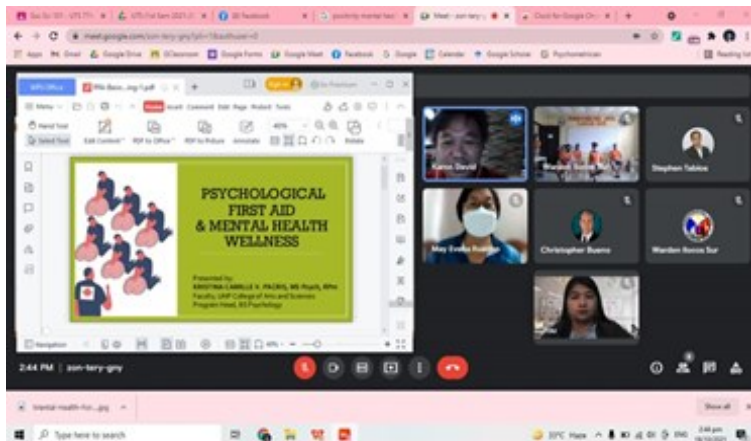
PSYCHOLOGICAL FIRST AID & MENTAL HEALTH WELLNESS

Presented by:
KRISTINA CAMILLE V. PACRIS, MS Psych, RPm
Faculty, UNP College of Arts and Sciences
Program Head, BS Psychology

WPS Office
Sign in
Go Premium
Menu
Home
Insert
Comment
Edit
Page
Protect
Tools
Hand Tool
Select Tool
Edit Content
PDF to Office
PDF to Picture
Annotate
Rotate
40%
Navigation

Karen David
Stephen Tabios
May Evelia Ruelos
Christopher Bueno
Warden Ilocos Sur

2:44 PM | zon-tery-gny

meet.google.com/zon-tery-gny

Apps
Gmail
Google Drive
Google Classroom
Google Forms
Google Meet
Facebook
Google
Calendar
Google Scholar
Psychometrician
Reading list

Meet - zon-tery-gny
Facebook

mental-health-for....jpg
Show all

Type here to search
33°C Haze
2:44 pm